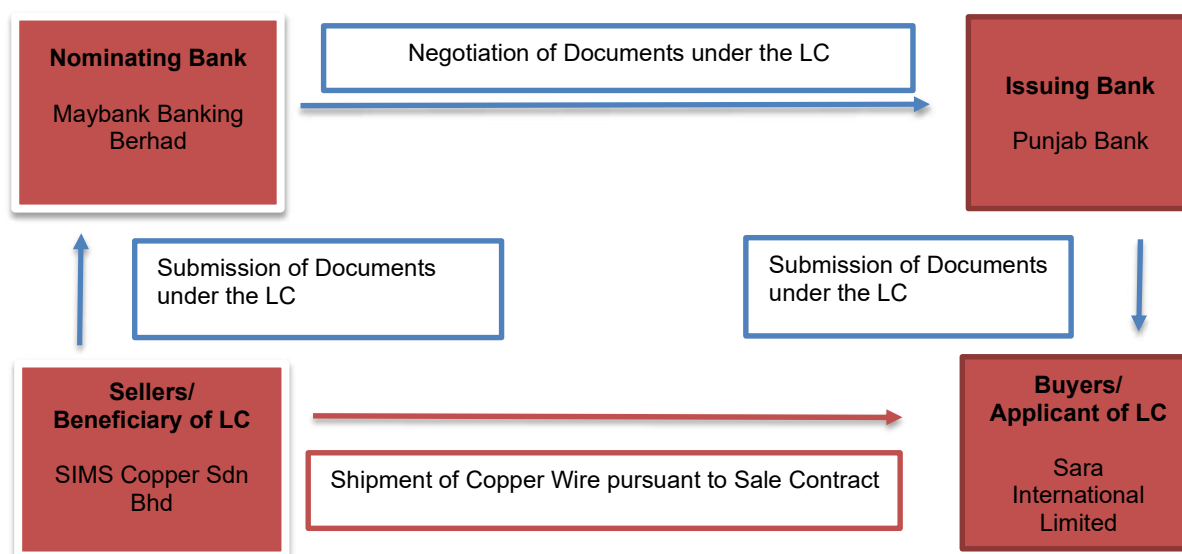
Nominating Bank

Maybank Banking Berhad

Negotiation of Documents under the LC

Issuing Bank

Punjab Bank

Submission of Documents under the LC

Submission of Documents under the LC

Sellers/ Beneficiary of LC

SIMS Copper Sdn Bhd

Shipment of Copper Wire pursuant to Sale Contract

Buyers/ Applicant of LC

Sara International Limited